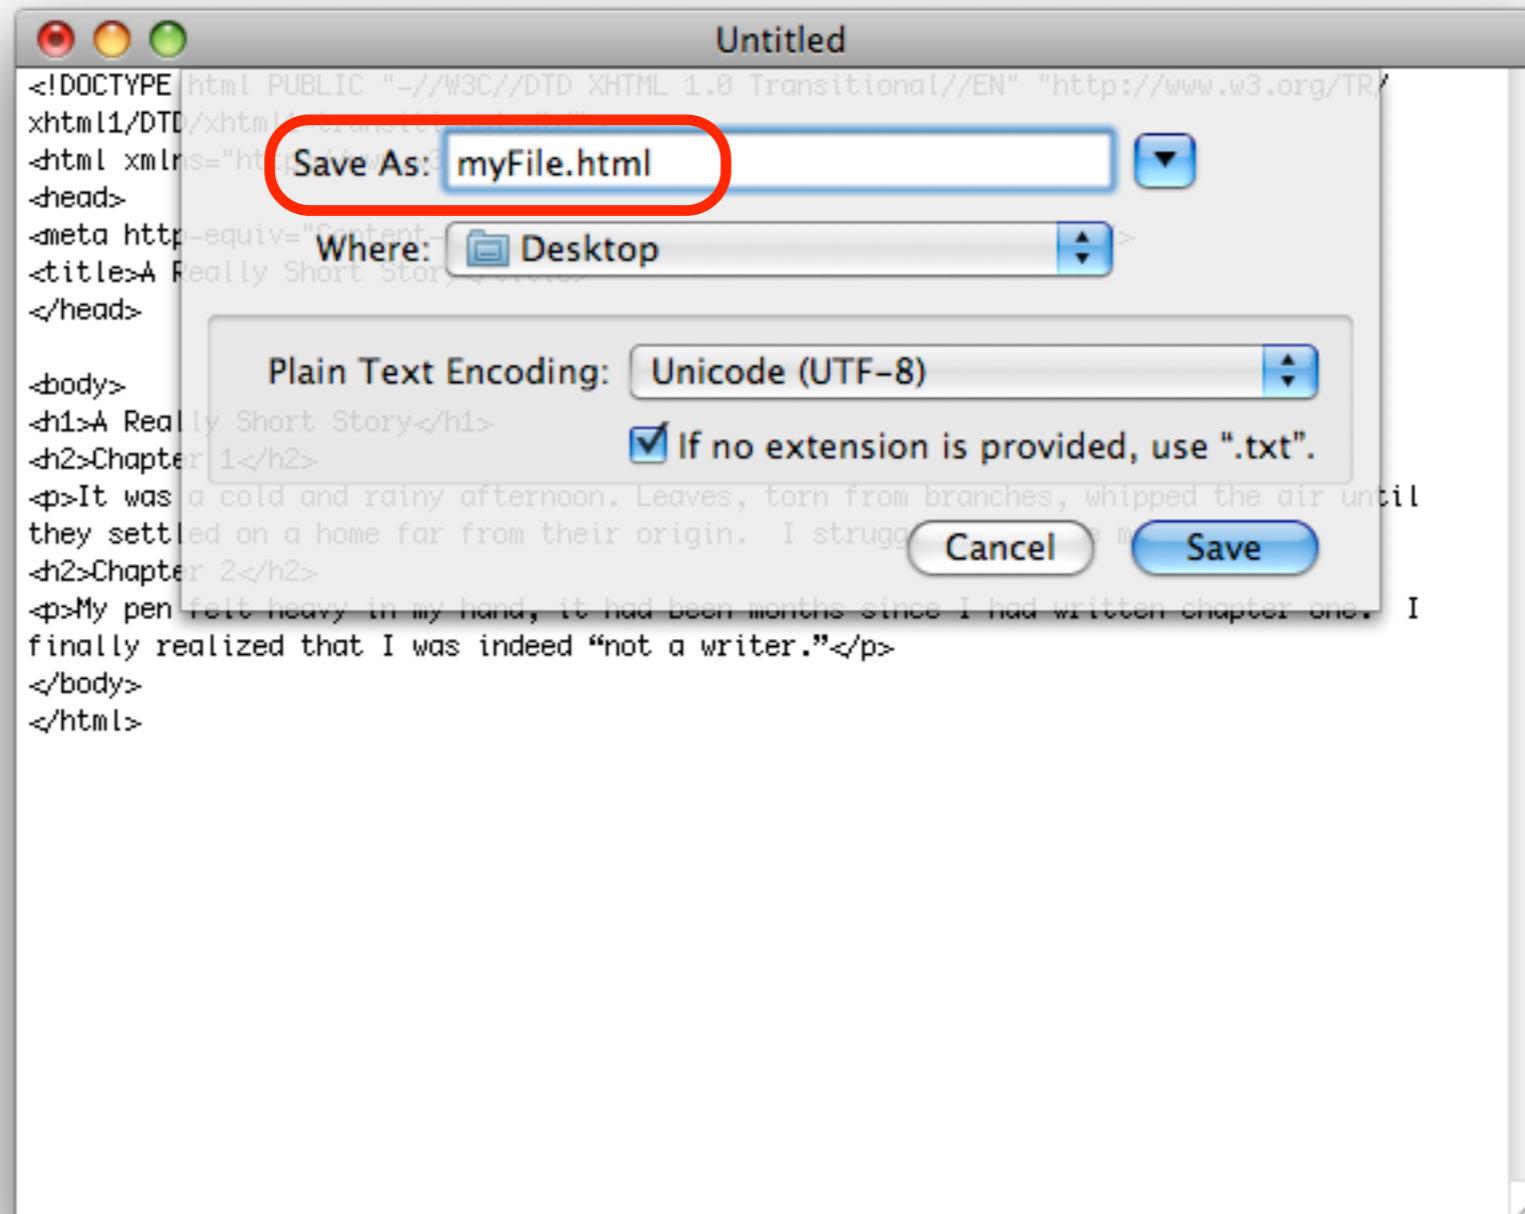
Untitled

<!DOCTYPE html PUBLIC "-//W3C//DTD XHTML 1.0 Transitional//EN" "http://www.w3.org/TR/
xhtml1/DTD/xhtml1-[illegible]
<html xmlns="ht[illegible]
<head>
<meta http-equiv="Content-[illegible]
<title>A Really Short Story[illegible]
</head>

<body>
<h1>A Really Short Story</h1>
<h2>Chapter 1</h2>
<p>It was a cold and rainy afternoon. Leaves, torn from branches, whipped the air until they settled on a home far from their origin. I strugg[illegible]
<h2>Chapter 2</h2>
<p>My pen felt heavy in my hand, it had been months since I had written chapter one. I finally realized that I was indeed "not a writer."</p>
</body>
</html>

Save As: myFile.html

Where: Desktop

Plain Text Encoding: Unicode (UTF-8)

If no extension is provided, use ".txt".

Cancel

Save